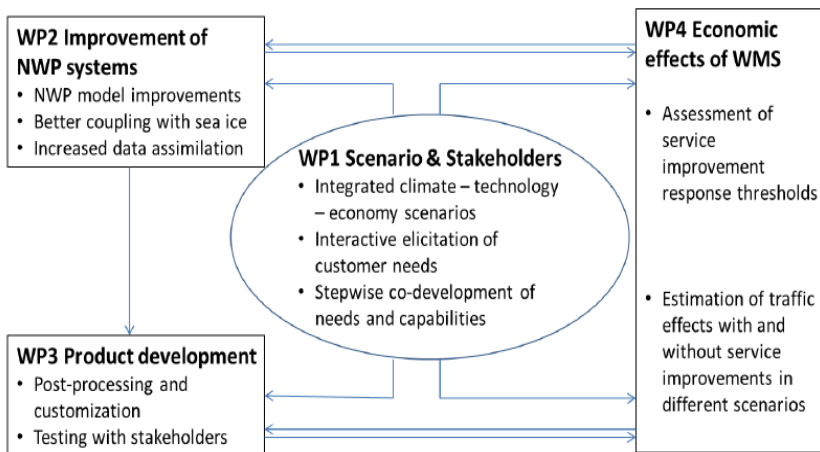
WP2 Improvement of NWP systems
• NWP model improvements
• Better coupling with sea ice
• Increased data assimilation

WP4 Economic effects of WMS
• Assessment of service improvement response thresholds
• Estimation of traffic effects with and without service improvements in different scenarios

WP1 Scenario & Stakeholders
• Integrated climate – technology – economy scenarios
• Interactive elicitation of customer needs
• Stepwise co-development of needs and capabilities

WP3 Product development
• Post-processing and customization
• Testing with stakeholders